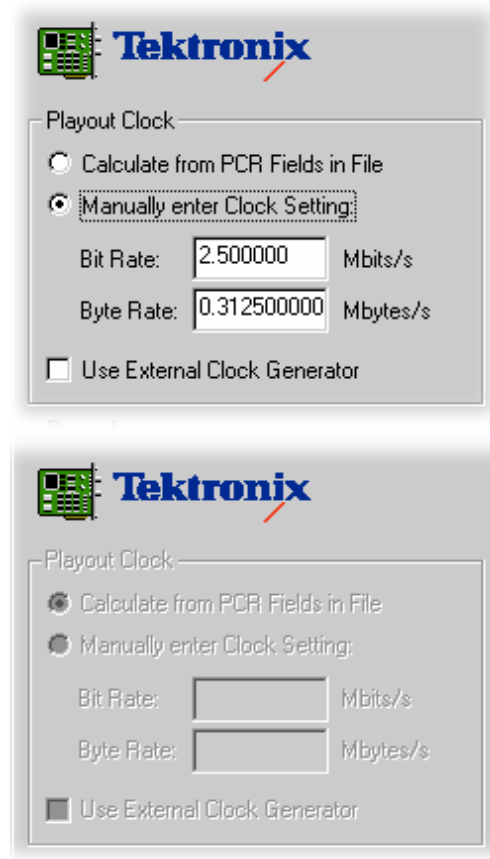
Tektronix

Playout Clock

Calculate from PCR Fields in File

Manually enter Clock Setting:

Bit Rate: 2.500000 Mbits/s

Byte Rate: 0.312500000 Mbytes/s

Use External Clock Generator

Tektronix

Playout Clock

Calculate from PCR Fields in File

Manually enter Clock Setting:

Bit Rate: Mbits/s

Byte Rate: Mbytes/s

Use External Clock Generator